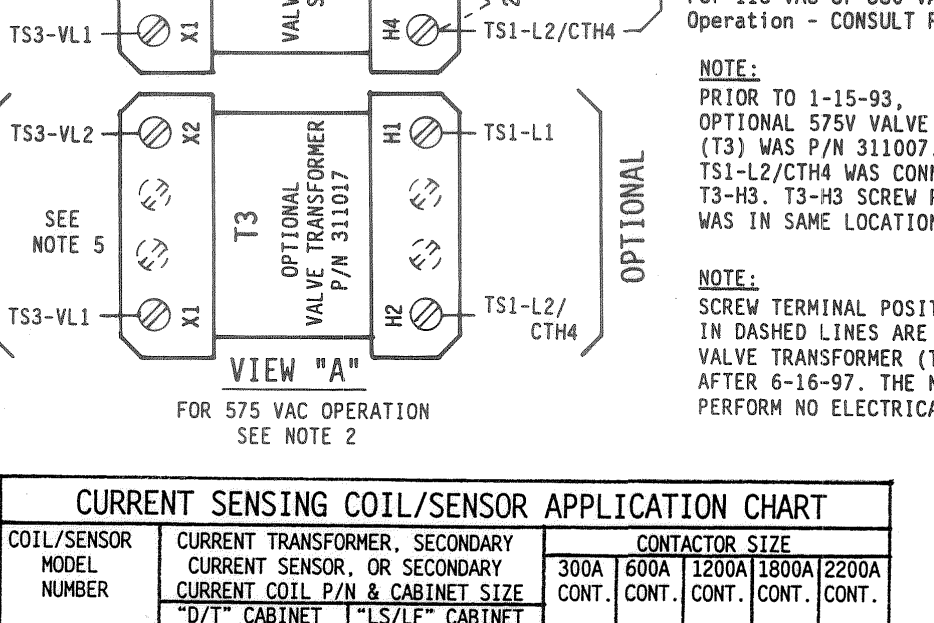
TS3-VL1
X1
VALV
H4
TS1-L2/CTH4
For 115 VAC or 550 VA
Operation - CONSULT F

TS3-VL2
X2
T3
OPTIONAL VALVE TRANSFORMER P/N 311017
H1
TS1-L1
SEE NOTE 5
TS3-VL1
X1
H2
TS1-L2/ CTH4
OPTIONAL
VIEW "A"
FOR 575 VAC OPERATION
SEE NOTE 2

NOTE:
PRIOR TO 1-15-93, OPTIONAL 575V VALVE (T3) WAS P/N 311007. TS1-L2/CTH4 WAS CONN T3-H3. T3-H3 SCREW F WAS IN SAME LOCATION

NOTE:
SCREW TERMINAL POSIT IN DASHED LINES ARE VALVE TRANSFORMER (T AFTER 6-16-97. THE N PERFORM NO ELECTRICA

CURRENT SENSING COIL/SENSOR APPLICATION CHART

| COIL/SENSOR MODEL NUMBER | CURRENT TRANSFORMER, SECONDARY CURRENT SENSOR, OR SECONDARY CURRENT COIL P/N & CABINET SIZE | | CONTACTOR SIZE | | | | |
|---|---|---|---|---|---|---|---|
| | "D/T" CABINET | "LS/LF" CABINET | 300A CONT. | 600A CONT. | 1200A CONT. | 1800A CONT. | 2200A CONT. |